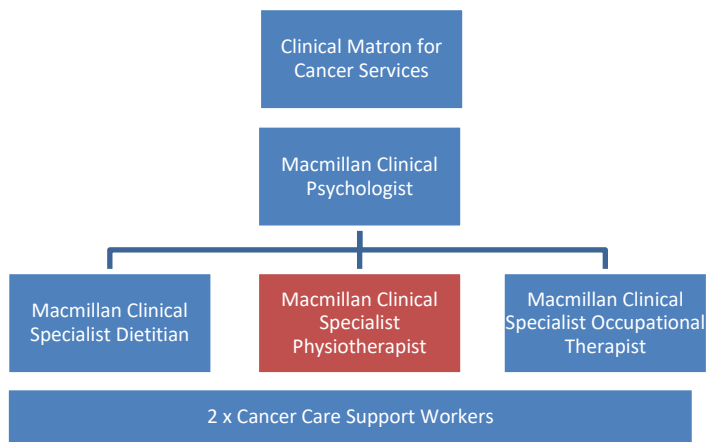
Clinical Matron for Cancer Services

Macmillan Clinical Psychologist

Macmillan Clinical Specialist Dietitian

Macmillan Clinical Specialist Physiotherapist

Macmillan Clinical Specialist Occupational Therapist

2 x Cancer Care Support Workers